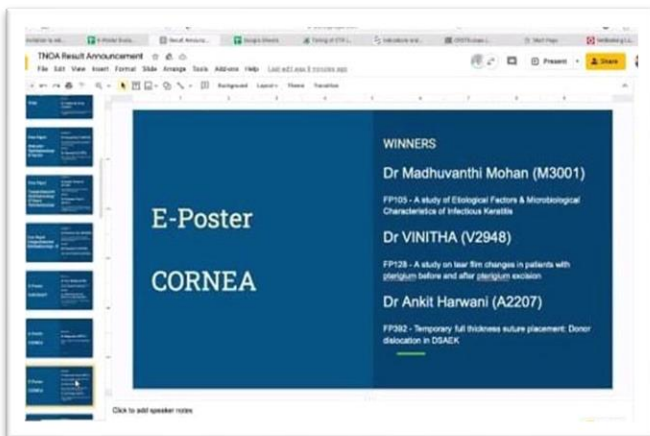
TNOA Result Announcement

File Edit View Insert Format Slide Arrange Tools Add-ons Help Last edit was 8 minutes ago

Present Share

Background Layout Theme Transition

E-Poster

CORNEA

WINNERS

Dr Madhuvanthi Mohan (M3001)

FP105 - A study of Etiological Factors & Microbiological Characteristics of Infectious Keratitis

Dr VINITHA (V2948)

FP128 - A study on tear film changes in patients with pterigium before and after pterigium excision

Dr Ankit Harwani (A2207)

FP392 - Temporary full thickness suture placement: Donor dislocation in DSAEK

Click to add speaker notes